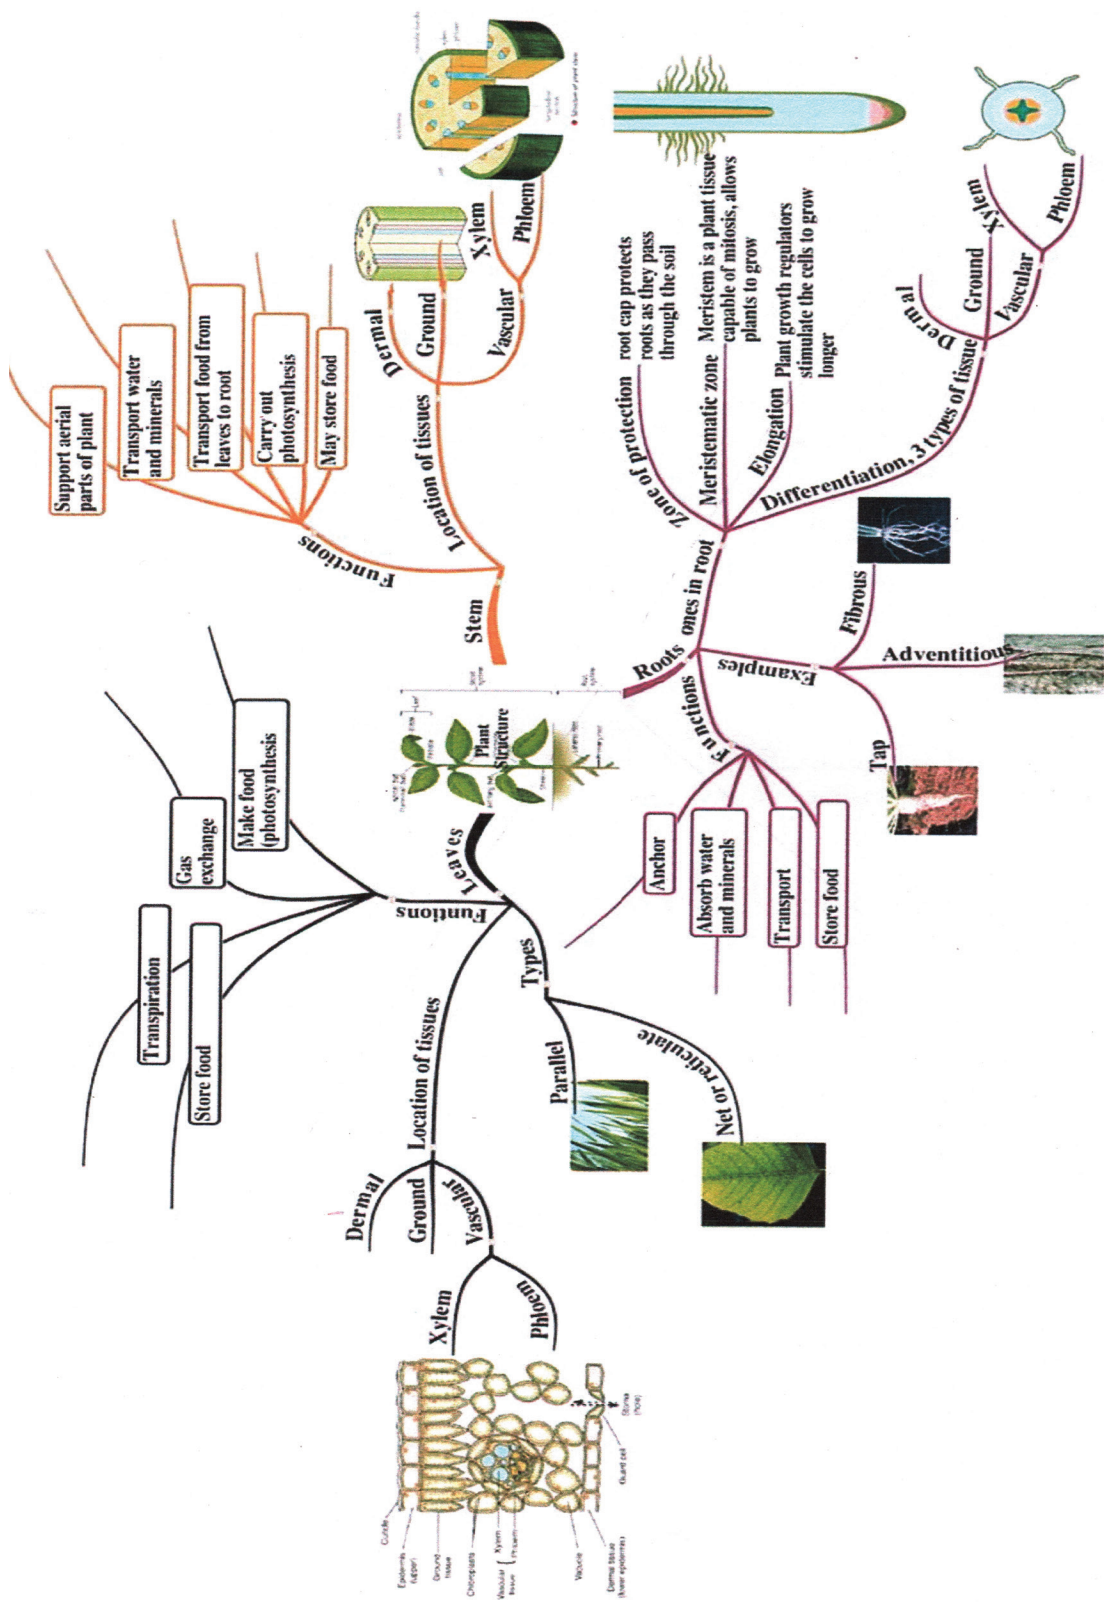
Plant Structure

Stem
Functions
Support aerial parts of plant
Transport water and minerals
Transport food from leaves to root
Carry out photosynthesis
May store food
Location of tissues
Dermal
Ground
Vascular
Xylem
Phloem

Roots
ones in root
Zone of protection
root cap protects roots as they pass through the soil
Meristematic zone
Meristem is a plant tissue capable of mitosis, allows plants to grow
Elongation
Plant growth regulators stimulate the cells to grow longer
Differentiation, 3 types of tissue
Dermal
Ground
Vascular
Xylem
Phloem
Examples
Fibrous
Adventitious
Tap
Functions
Anchor
Absorb water and minerals
Transport
Store food

Leaves
Funtions
Gas exchange
Make food (photosynthesis
Transpiration
Store food
Location of tissues
Dermal
Ground
Vascular
Xylem
Phloem
Types
Parallel
Net or reticulate

Cuticle
Epidermis (upper)
Ground tissue
Chloroplasts
Xylem
Phloem
Vascular tissue
Vacuole
Dermal tissue (lower epidermis)
Guard cell
Stoma (hole)